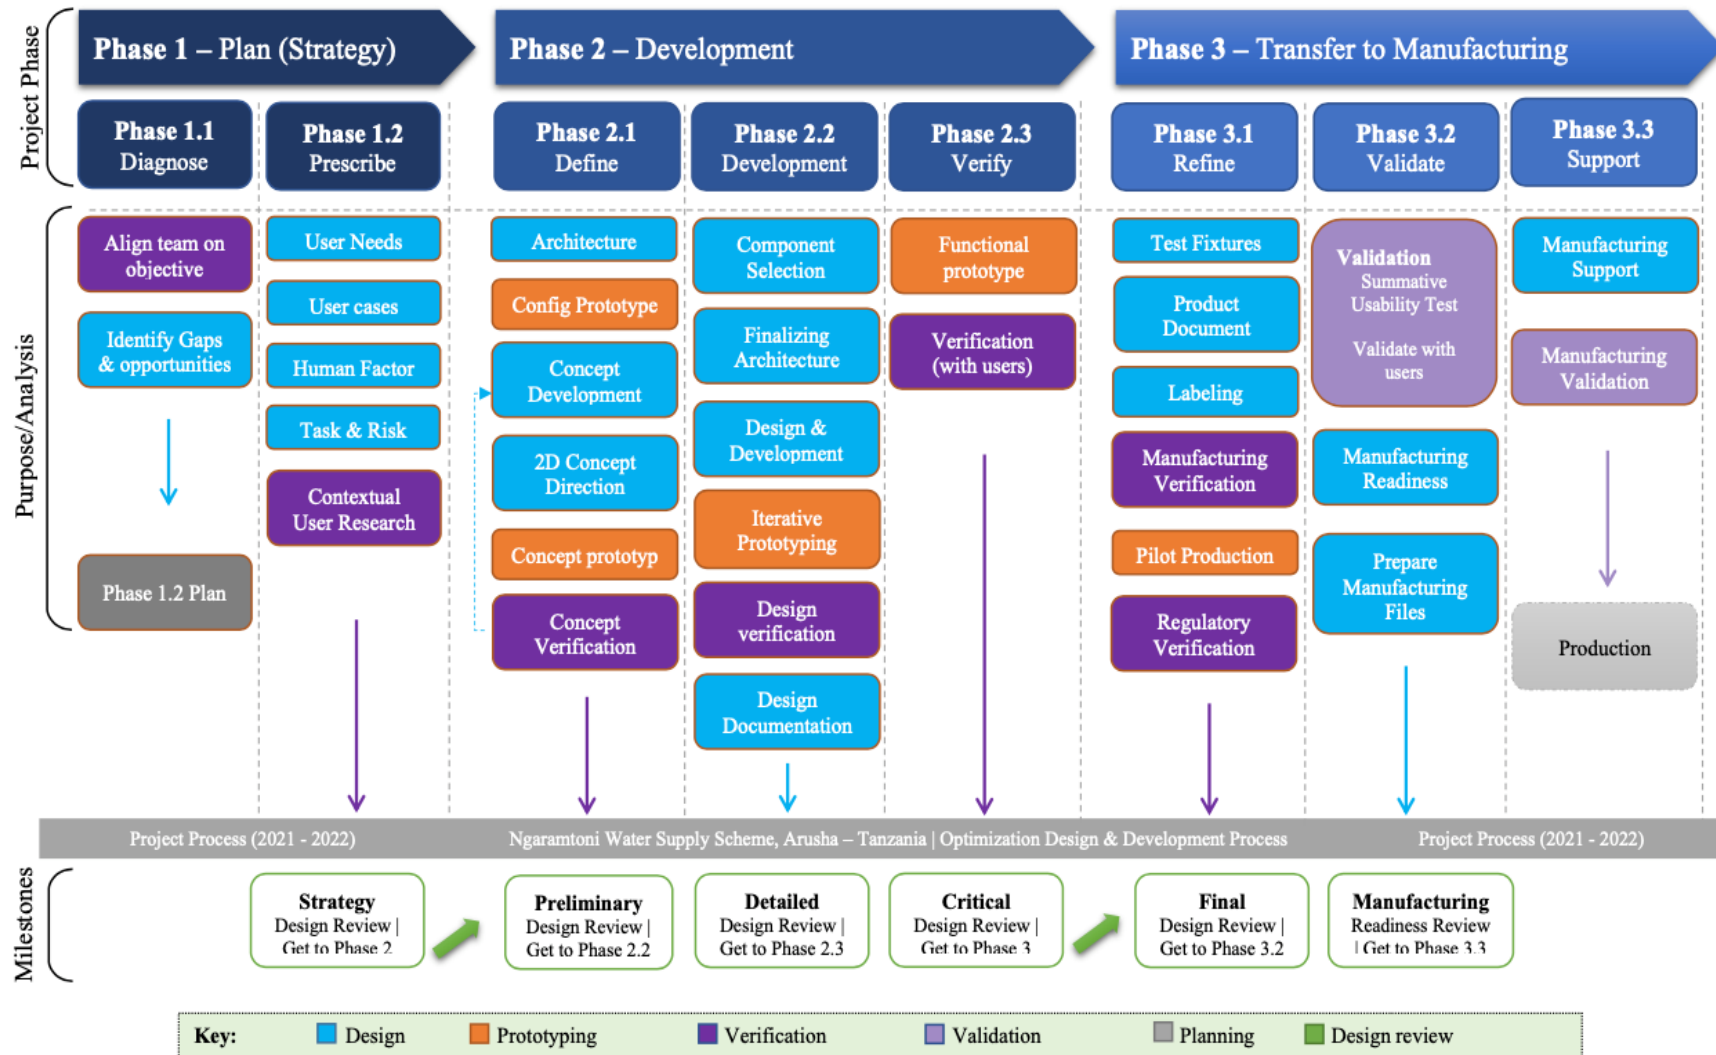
Project Phase

Phase 1 – Plan (Strategy)

Phase 2 – Development

Phase 3 – Transfer to Manufacturing

Phase 1.1 Diagnose

Phase 1.2 Prescribe

Phase 2.1 Define

Phase 2.2 Development

Phase 2.3 Verify

Phase 3.1 Refine

Phase 3.2 Validate

Phase 3.3 Support

Purpose/Analysis

Align team on objective

Identify Gaps & opportunities

Phase 1.2 Plan

User Needs

User cases

Human Factor

Task & Risk

Contextual User Research

Architecture

Config Prototype

Concept Development

2D Concept Direction

Concept prototyp

Concept Verification

Component Selection

Finalizing Architecture

Design & Development

Iterative Prototyping

Design verification

Design Documentation

Functional prototype

Verification (with users)

Test Fixtures

Product Document

Labeling

Manufacturing Verification

Pilot Production

Regulatory Verification

Validation Summative Usability Test Validate with users

Manufacturing Readiness

Prepare Manufacturing Files

Manufacturing Support

Manufacturing Validation

Production

Project Process (2021 - 2022)   Ngaramtoni Water Supply Scheme, Arusha – Tanzania | Optimization Design & Development Process   Project Process (2021 - 2022)

Milestones

Strategy Design Review | Get to Phase 2

Preliminary Design Review | Get to Phase 2.2

Detailed Design Review | Get to Phase 2.3

Critical Design Review | Get to Phase 3

Final Design Review | Get to Phase 3.2

Manufacturing Readiness Review | Get to Phase 3.3

Key: Design Prototyping Verification Validation Planning Design review